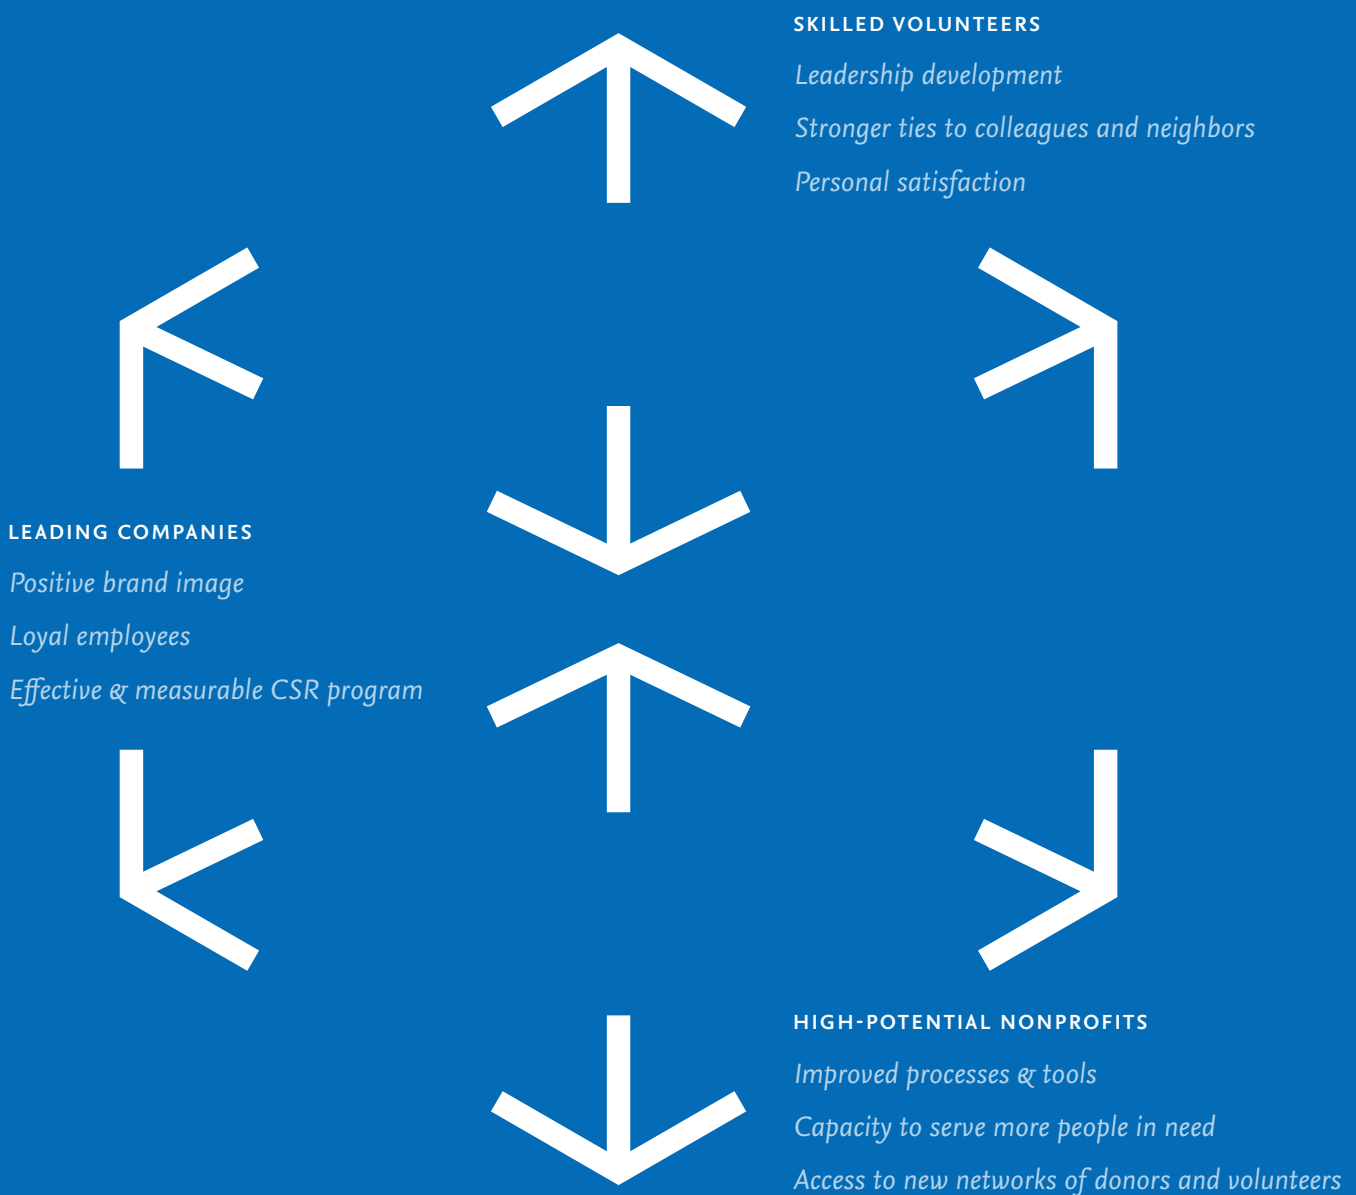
SKILLED VOLUNTEERS
Leadership development
Stronger ties to colleagues and neighbors
Personal satisfaction

LEADING COMPANIES
Positive brand image
Loyal employees
Effective & measurable CSR program

HIGH-POTENTIAL NONPROFITS
Improved processes & tools
Capacity to serve more people in need
Access to new networks of donors and volunteers